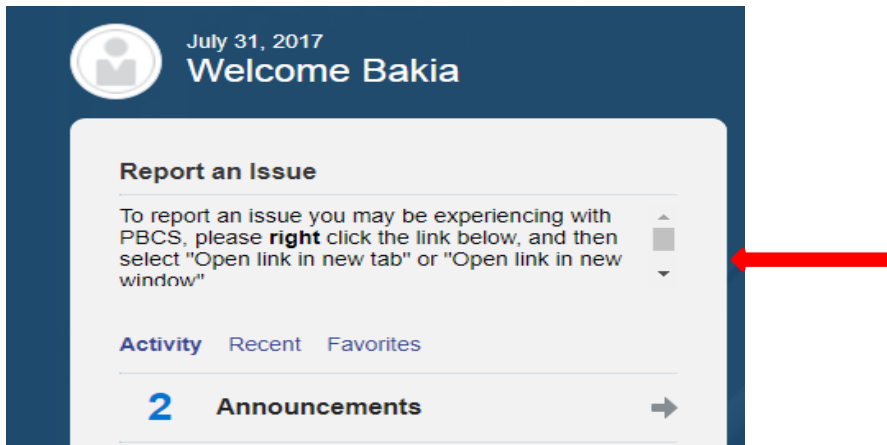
July 31, 2017
Welcome Bakia

Report an Issue

To report an issue you may be experiencing with PBCS, please **right** click the link below, and then select "Open link in new tab" or "Open link in new window"

Activity Recent Favorites

2 Announcements